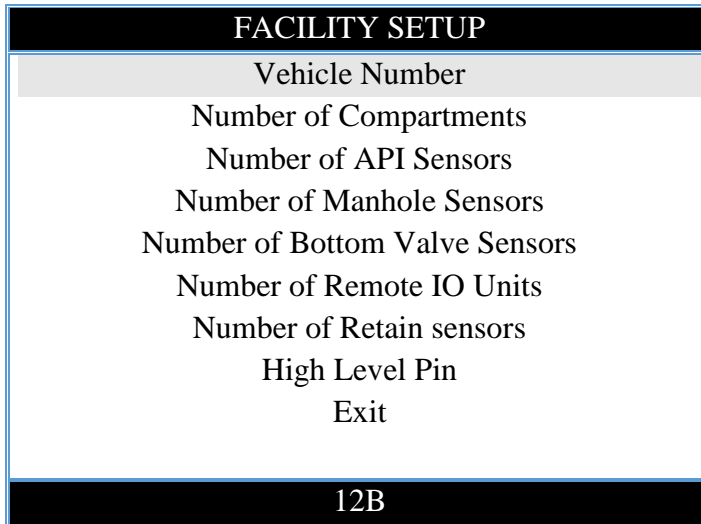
FACILITY SETUP

Vehicle Number

Number of Compartments

Number of API Sensors

Number of Manhole Sensors

Number of Bottom Valve Sensors

Number of Remote IO Units

Number of Retain sensors

High Level Pin

Exit

12B